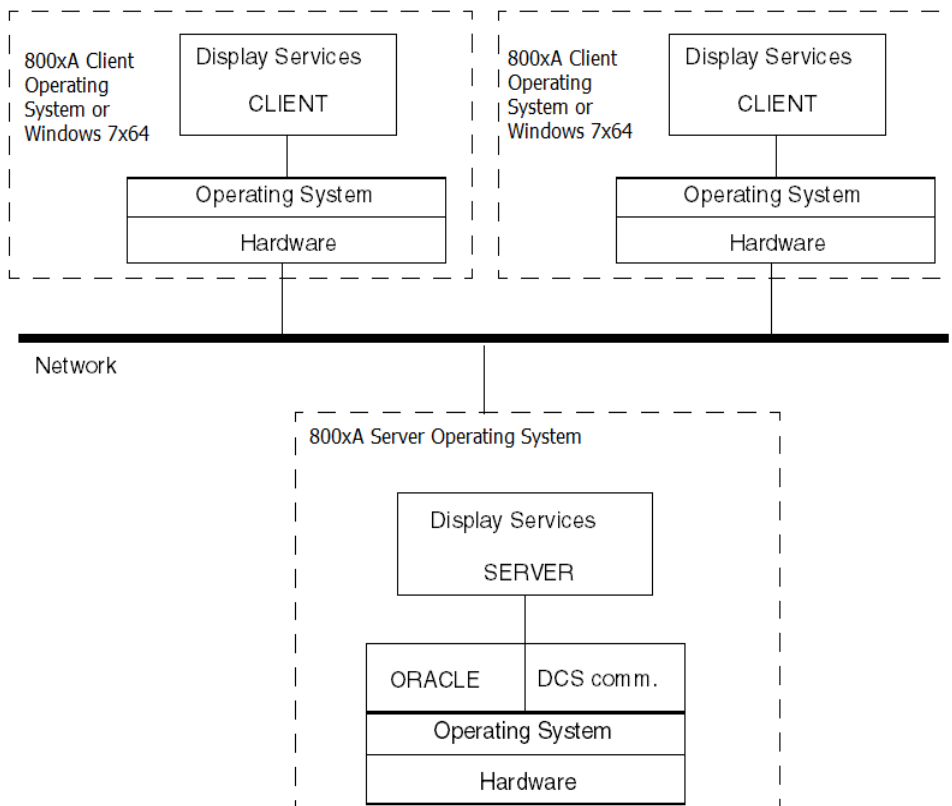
800xA Client Operating System or Windows 7x64

Display Services

CLIENT

Operating System

Hardware

800xA Client Operating System or Windows 7x64

Display Services

CLIENT

Operating System

Hardware

Network

800xA Server Operating System

Display Services

SERVER

ORACLE

DCS comm.

Operating System

Hardware